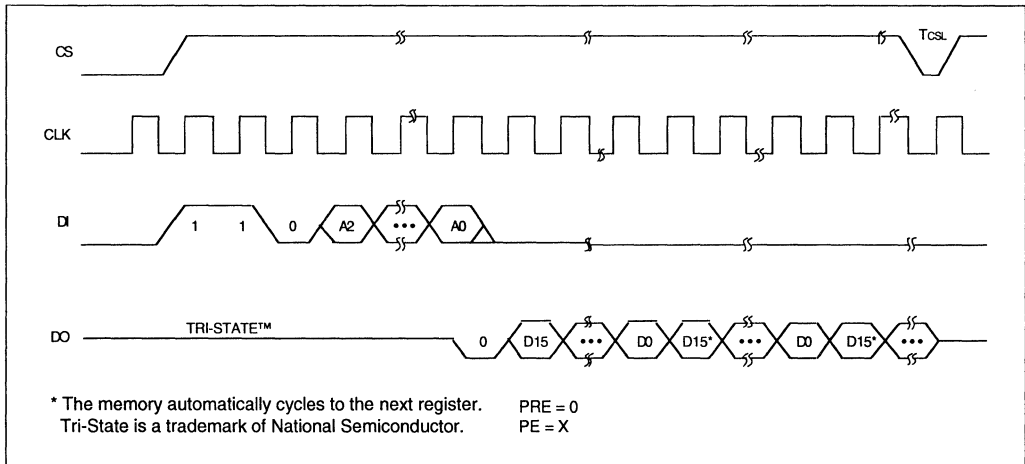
CS

$T_{CSL}$

CLK

DI

1 1 0 A2 ••• A0

DO

TRI-STATE™

0 D15 ••• D0 D15* ••• D0 D15* •••

* The memory automatically cycles to the next register.
Tri-State is a trademark of National Semiconductor.

PRE = 0
PE = X